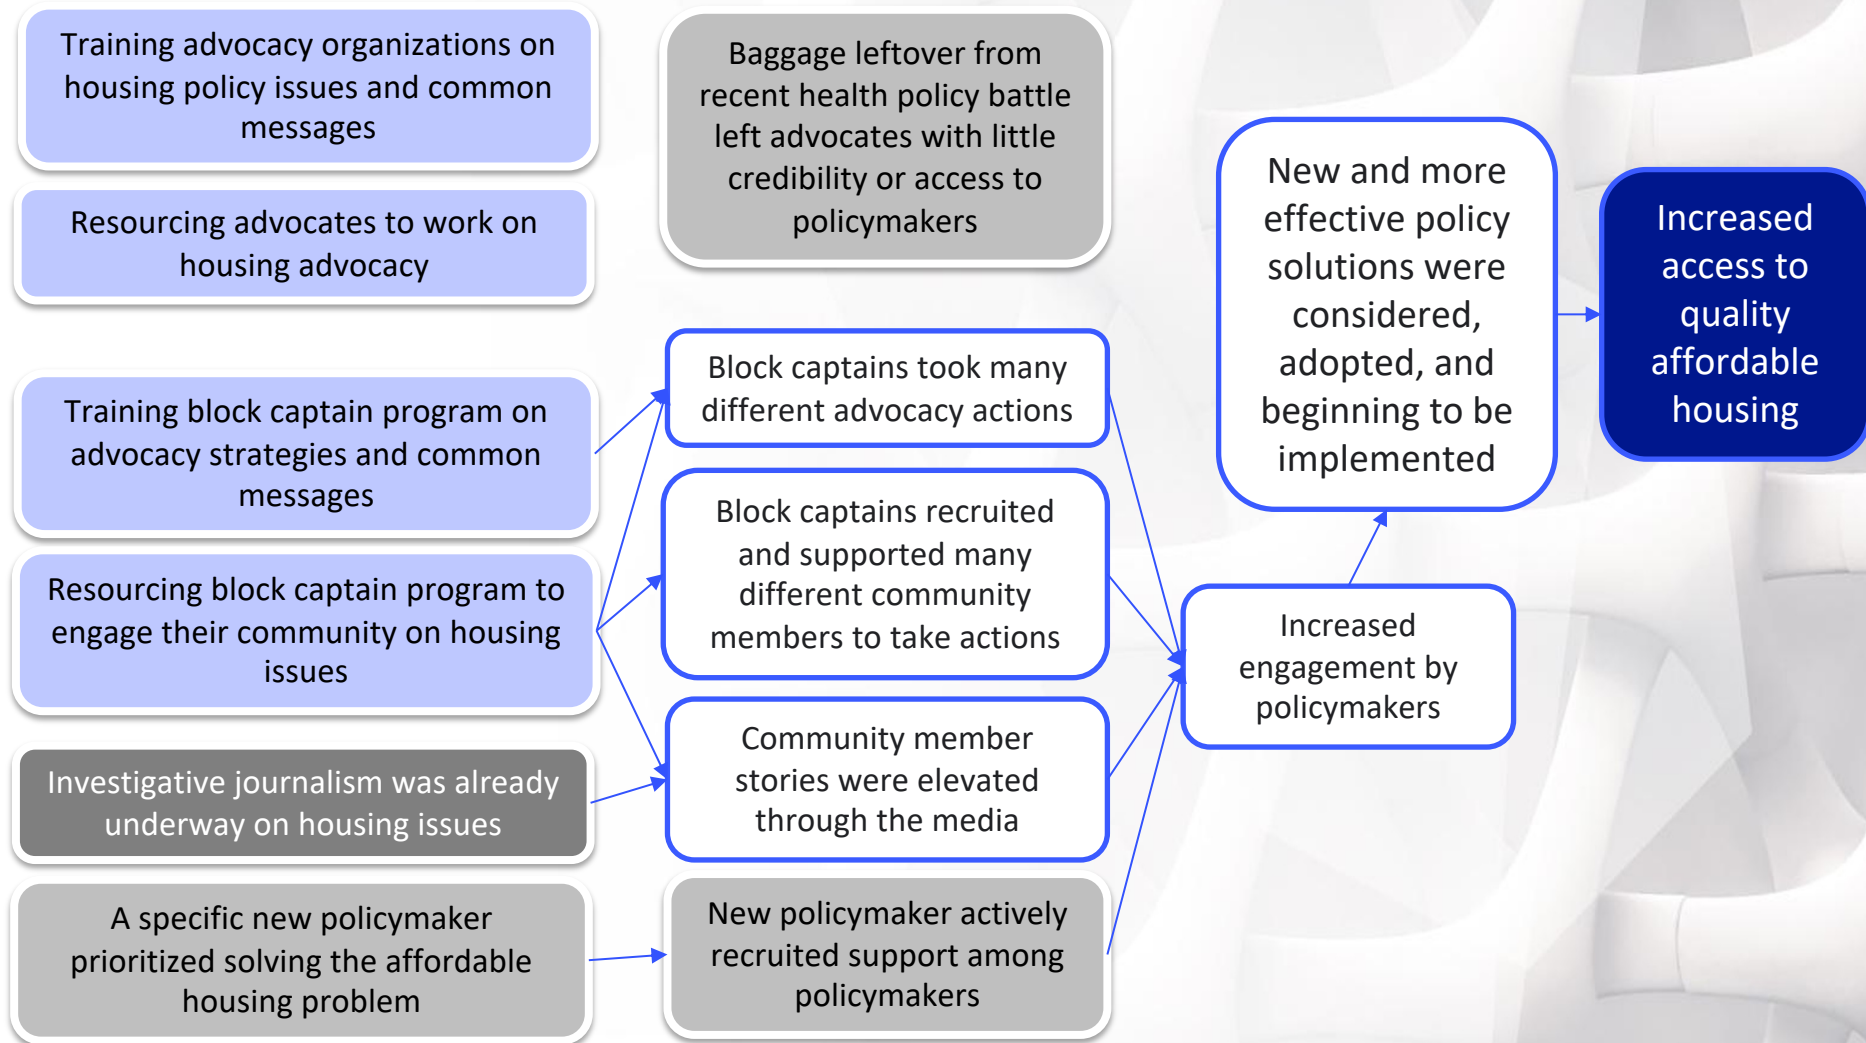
Training advocacy organizations on housing policy issues and common messages

Resourcing advocates to work on housing advocacy

Training block captain program on advocacy strategies and common messages

Resourcing block captain program to engage their community on housing issues

Investigative journalism was already underway on housing issues

A specific new policymaker prioritized solving the affordable housing problem

Baggage leftover from recent health policy battle left advocates with little credibility or access to policymakers

Block captains took many different advocacy actions

Block captains recruited and supported many different community members to take actions

Community member stories were elevated through the media

New policymaker actively recruited support among policymakers

Increased engagement by policymakers

New and more effective policy solutions were considered, adopted, and beginning to be implemented

Increased access to quality affordable housing